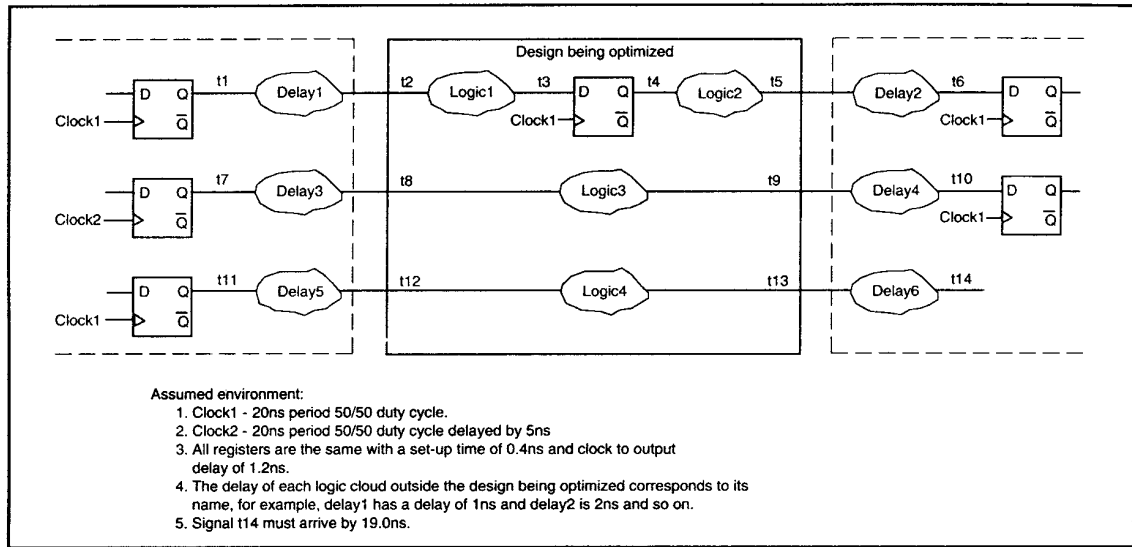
Design being optimized

D Q $\overline{Q}$ Clock1 t1 Delay1 t2 Logic1 t3 D Q Clock1 $\overline{Q}$ t4 Logic2 t5 Delay2 t6 D Q Clock1 $\overline{Q}$

D Q $\overline{Q}$ Clock2 t7 Delay3 t8 Logic3 t9 Delay4 t10 D Q Clock1 $\overline{Q}$

D Q $\overline{Q}$ Clock1 t11 Delay5 t12 Logic4 t13 Delay6 t14

Assumed environment:
1. Clock1 - 20ns period 50/50 duty cycle.
2. Clock2 - 20ns period 50/50 duty cycle delayed by 5ns
3. All registers are the same with a set-up time of 0.4ns and clock to output delay of 1.2ns.
4. The delay of each logic cloud outside the design being optimized corresponds to its name, for example, delay1 has a delay of 1ns and delay2 is 2ns and so on.
5. Signal t14 must arrive by 19.0ns.